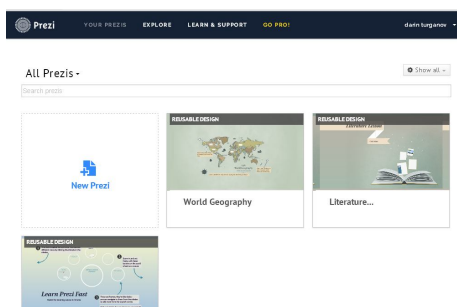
Prezi YOUR PREZIS EXPLORE LEARN & SUPPORT GO PRO! darin turganov

All Prezis

Show all

Search prezis

New Prezi

REUSABLE DESIGN

World Geography

REUSABLE DESIGN

Literature...

REUSABLE DESIGN

Learn Prezi Fast